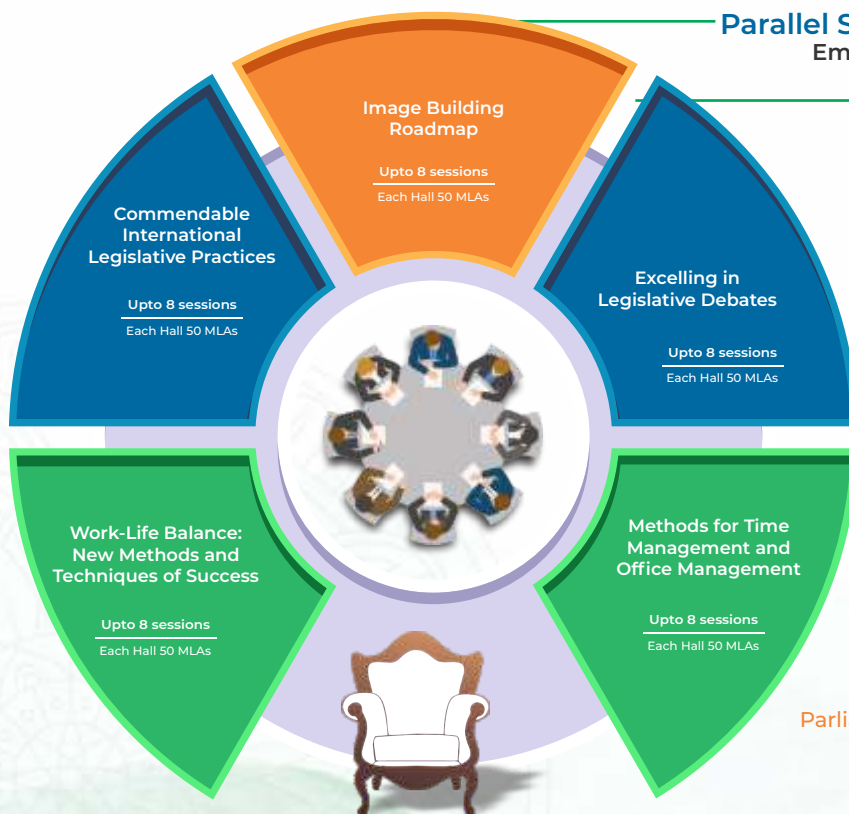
Parallel S
Em

Image Building Roadmap

Upto 8 sessions

Each Hall 50 MLAs

Commendable International Legislative Practices

Upto 8 sessions

Each Hall 50 MLAs

Excelling in Legislative Debates

Upto 8 sessions

Each Hall 50 MLAs

Work-Life Balance: New Methods and Techniques of Success

Upto 8 sessions

Each Hall 50 MLAs

Methods for Time Management and Office Management

Upto 8 sessions

Each Hall 50 MLAs

Parli